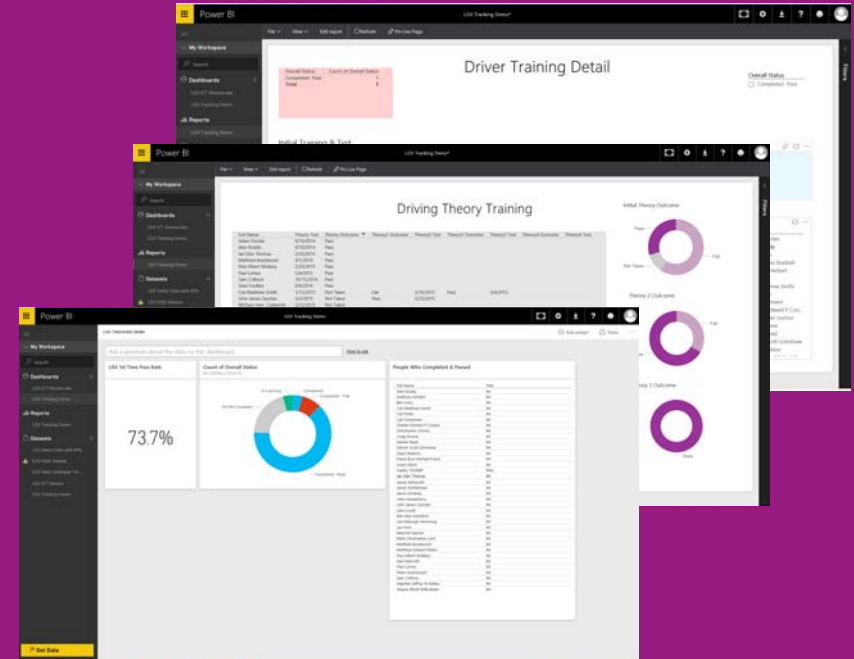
Power BI

LGV Tracking Demo*

File View Edit report Refresh Pin Live Page

My Workspace

Search

Dashboards

LGV ICT Masterclass

LGV Tracking Demo

Reports

LGV Tracking Demo

Driver Training Detail

| Overall Status | Count of Overall Status |
|---|---|
| Completed - Pass | 1 |
| Total | 1 |

Overall Status

Completed - Pass

Initial Training & Test

Filters

Power BI

LGV Tracking Demo*

File View Edit report Refresh Pin Live Page

My Workspace

Search

Dashboards

LGV ICT Masterclass

LGV Tracking Demo

Reports

LGV Tracking Demo

Datasets

Driving Theory Training

Initial Theory Outcome

Pass

Fail

Not Taken

Theory 2 Outcome

Fail

Theory 3 Outcome

Pass

Filters

Power BI

LGV Tracking Demo

LGV TRACKING DEMO

My Workspace

Search

Dashboards

LGV ICT Masterclass

LGV Tracking Demo

Reports

LGV Tracking Demo

Datasets

Ask a question about the data on this dashboard

How to ask

LGV 1st Time Pass Rate

73.7%

Count of Overall Status

Completed - Pass

People Who Completed & Passed

Get Data